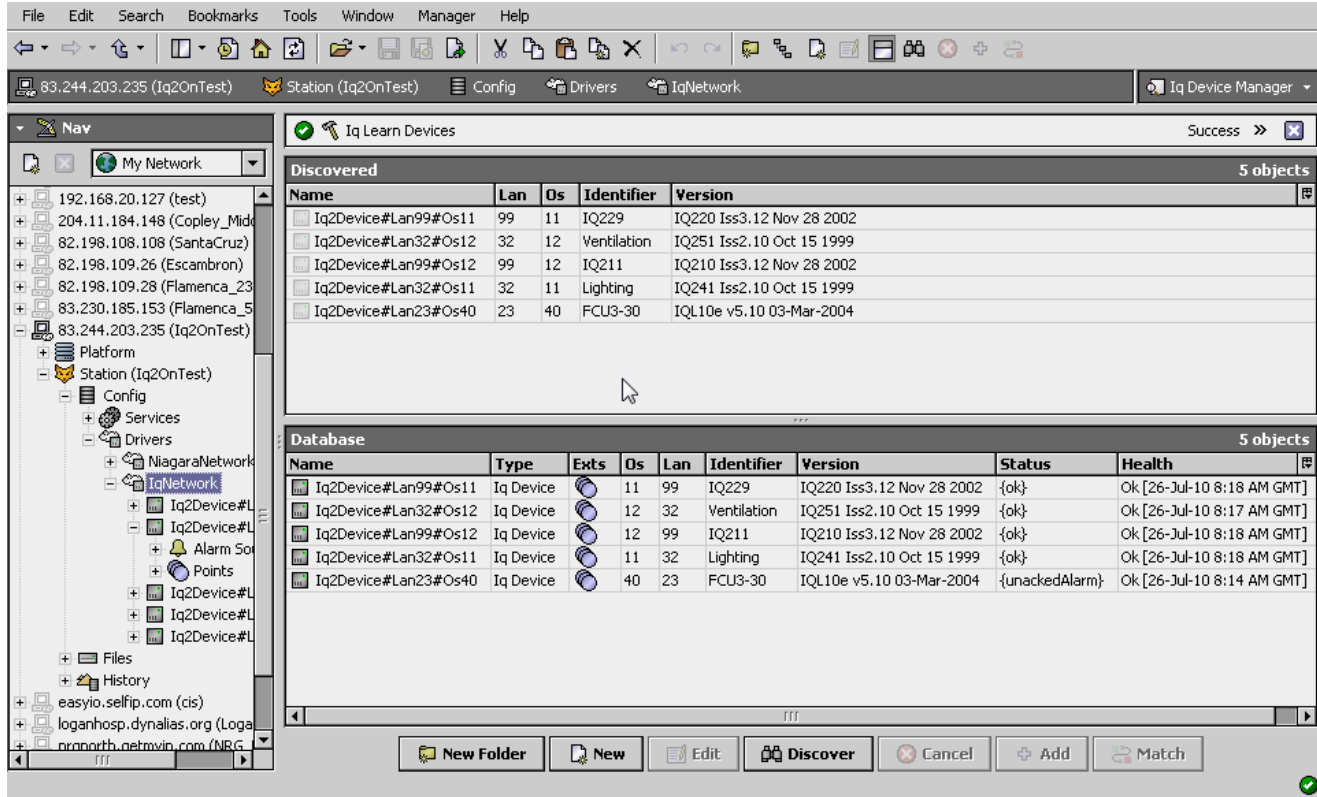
File Edit Search Bookmarks Tools Window Manager Help

83.244.203.235 (Iq2OnTest) Station (Iq2OnTest) Config Drivers IqNetwork

Iq Device Manager

Nav

My Network

192.168.20.127 (test)
204.11.184.148 (Copley_Midd
82.198.108.108 (SantaCruz)
82.198.109.26 (Escambron)
82.198.109.28 (Flamenca_23
83.230.185.153 (Flamenca_5
83.244.203.235 (Iq2OnTest)
Platform
Station (Iq2OnTest)
Config
Services
Drivers
NiagaraNetwork
IqNetwork
Iq2Device#L
Iq2Device#L
Alarm So
Points
Iq2Device#L
Iq2Device#L
Iq2Device#L
Files
History
easyio.selfip.com (cis)
loganhosp.dynalias.org (Loga
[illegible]

Iq Learn Devices

Success »

Discovered 5 objects

| Name | Lan | Os | Identifier | Version |
|---|---|---|---|---|
| Iq2Device#Lan99#Os11 | 99 | 11 | IQ229 | IQ220 Iss3.12 Nov 28 2002 |
| Iq2Device#Lan32#Os12 | 32 | 12 | Ventilation | IQ251 Iss2.10 Oct 15 1999 |
| Iq2Device#Lan99#Os12 | 99 | 12 | IQ211 | IQ210 Iss3.12 Nov 28 2002 |
| Iq2Device#Lan32#Os11 | 32 | 11 | Lighting | IQ241 Iss2.10 Oct 15 1999 |
| Iq2Device#Lan23#Os40 | 23 | 40 | FCU3-30 | IQL10e v5.10 03-Mar-2004 |

Database 5 objects

| Name | Type | Exts | Os | Lan | Identifier | Version | Status | Health |
|---|---|---|---|---|---|---|---|---|
| Iq2Device#Lan99#Os11 | Iq Device | | 11 | 99 | IQ229 | IQ220 Iss3.12 Nov 28 2002 | {ok} | Ok [26-Jul-10 8:18 AM GMT] |
| Iq2Device#Lan32#Os12 | Iq Device | | 12 | 32 | Ventilation | IQ251 Iss2.10 Oct 15 1999 | {ok} | Ok [26-Jul-10 8:17 AM GMT] |
| Iq2Device#Lan99#Os12 | Iq Device | | 12 | 99 | IQ211 | IQ210 Iss3.12 Nov 28 2002 | {ok} | Ok [26-Jul-10 8:18 AM GMT] |
| Iq2Device#Lan32#Os11 | Iq Device | | 11 | 32 | Lighting | IQ241 Iss2.10 Oct 15 1999 | {ok} | Ok [26-Jul-10 8:18 AM GMT] |
| Iq2Device#Lan23#Os40 | Iq Device | | 40 | 23 | FCU3-30 | IQL10e v5.10 03-Mar-2004 | {unackedAlarm} | Ok [26-Jul-10 8:14 AM GMT] |

New Folder New Edit Discover Cancel Add Match